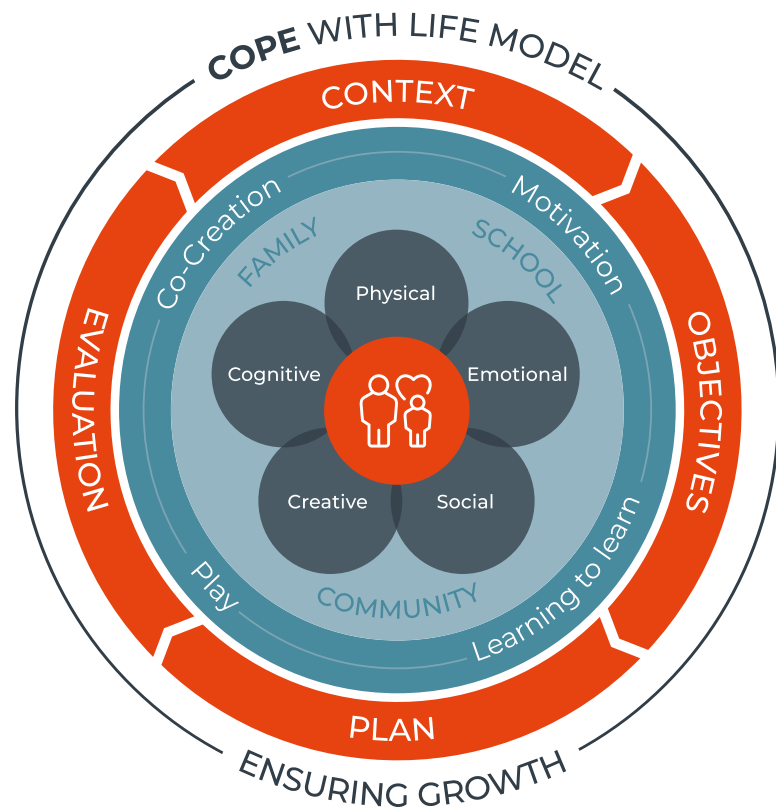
COPE WITH LIFE MODEL

CONTEXT

OBJECTIVES

PLAN

EVALUATION

Co-Creation

Motivation

Learning to learn

Play

FAMILY

SCHOOL

COMMUNITY

Physical

Cognitive

Emotional

Creative

Social

ENSURING GROWTH